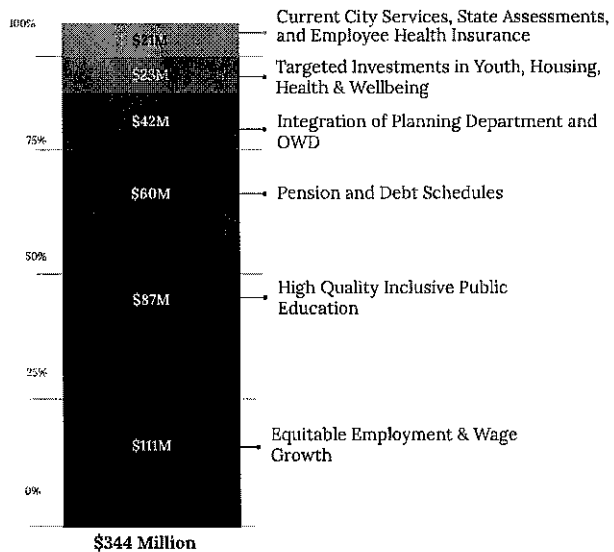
100%

75%

50%

25%

0%

$21M
$23M
$42M
$60M
$87M
$111M

$344 Million

Current City Services, State Assessments, and Employee Health Insurance

Targeted Investments in Youth, Housing, Health & Wellbeing

Integration of Planning Department and OWD

Pension and Debt Schedules

High Quality Inclusive Public Education

Equitable Employment & Wage Growth